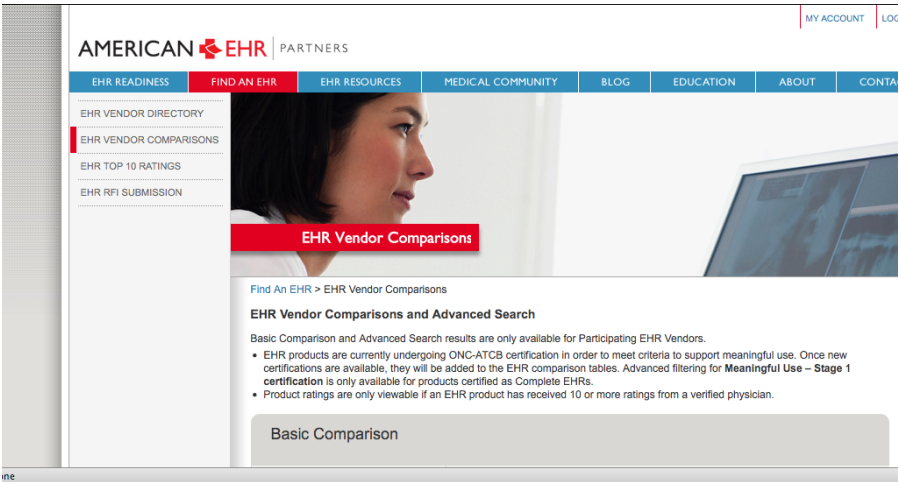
MY ACCOUNT | LOG

AMERICAN EHR | PARTNERS

EHR READINESS | FIND AN EHR | EHR RESOURCES | MEDICAL COMMUNITY | BLOG | EDUCATION | ABOUT | CONTA

EHR VENDOR DIRECTORY
EHR VENDOR COMPARISONS
EHR TOP 10 RATINGS
EHR RFI SUBMISSION

EHR Vendor Comparisons

Find An EHR > EHR Vendor Comparisons

EHR Vendor Comparisons and Advanced Search

Basic Comparison and Advanced Search results are only available for Participating EHR Vendors.

• EHR products are currently undergoing ONC-ATCB certification in order to meet criteria to support meaningful use. Once new certifications are available, they will be added to the EHR comparison tables. Advanced filtering for **Meaningful Use – Stage 1 certification** is only available for products certified as Complete EHRs.
• Product ratings are only viewable if an EHR product has received 10 or more ratings from a verified physician.

Basic Comparison

one